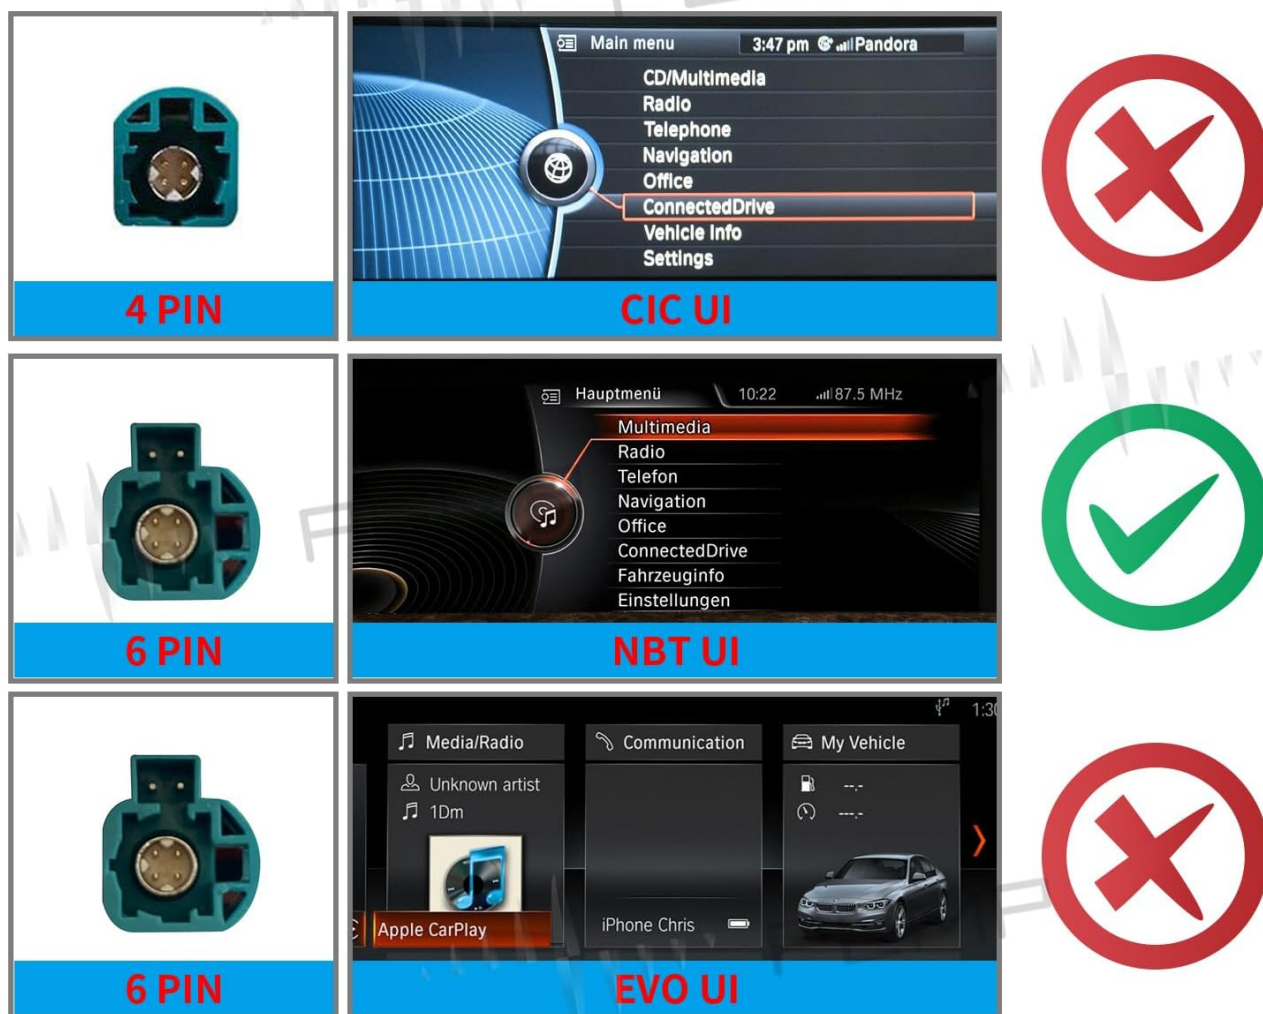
4 PIN

Main menu 3:47 pm Pandora
CD/Multimedia
Radio
Telephone
Navigation
Office
ConnectedDrive
Vehicle Info
Settings

CIC UI

6 PIN

Hauptmenü 10:22 87.5 MHz
Multimedia
Radio
Telefon
Navigation
Office
ConnectedDrive
Fahrzeuginfo
Einstellungen

NBT UI

6 PIN

1:3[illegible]
Media/Radio
Communication
My Vehicle
Unknown artist
1Dm
--,-
---,-
Apple CarPlay
iPhone Chris

EVO UI